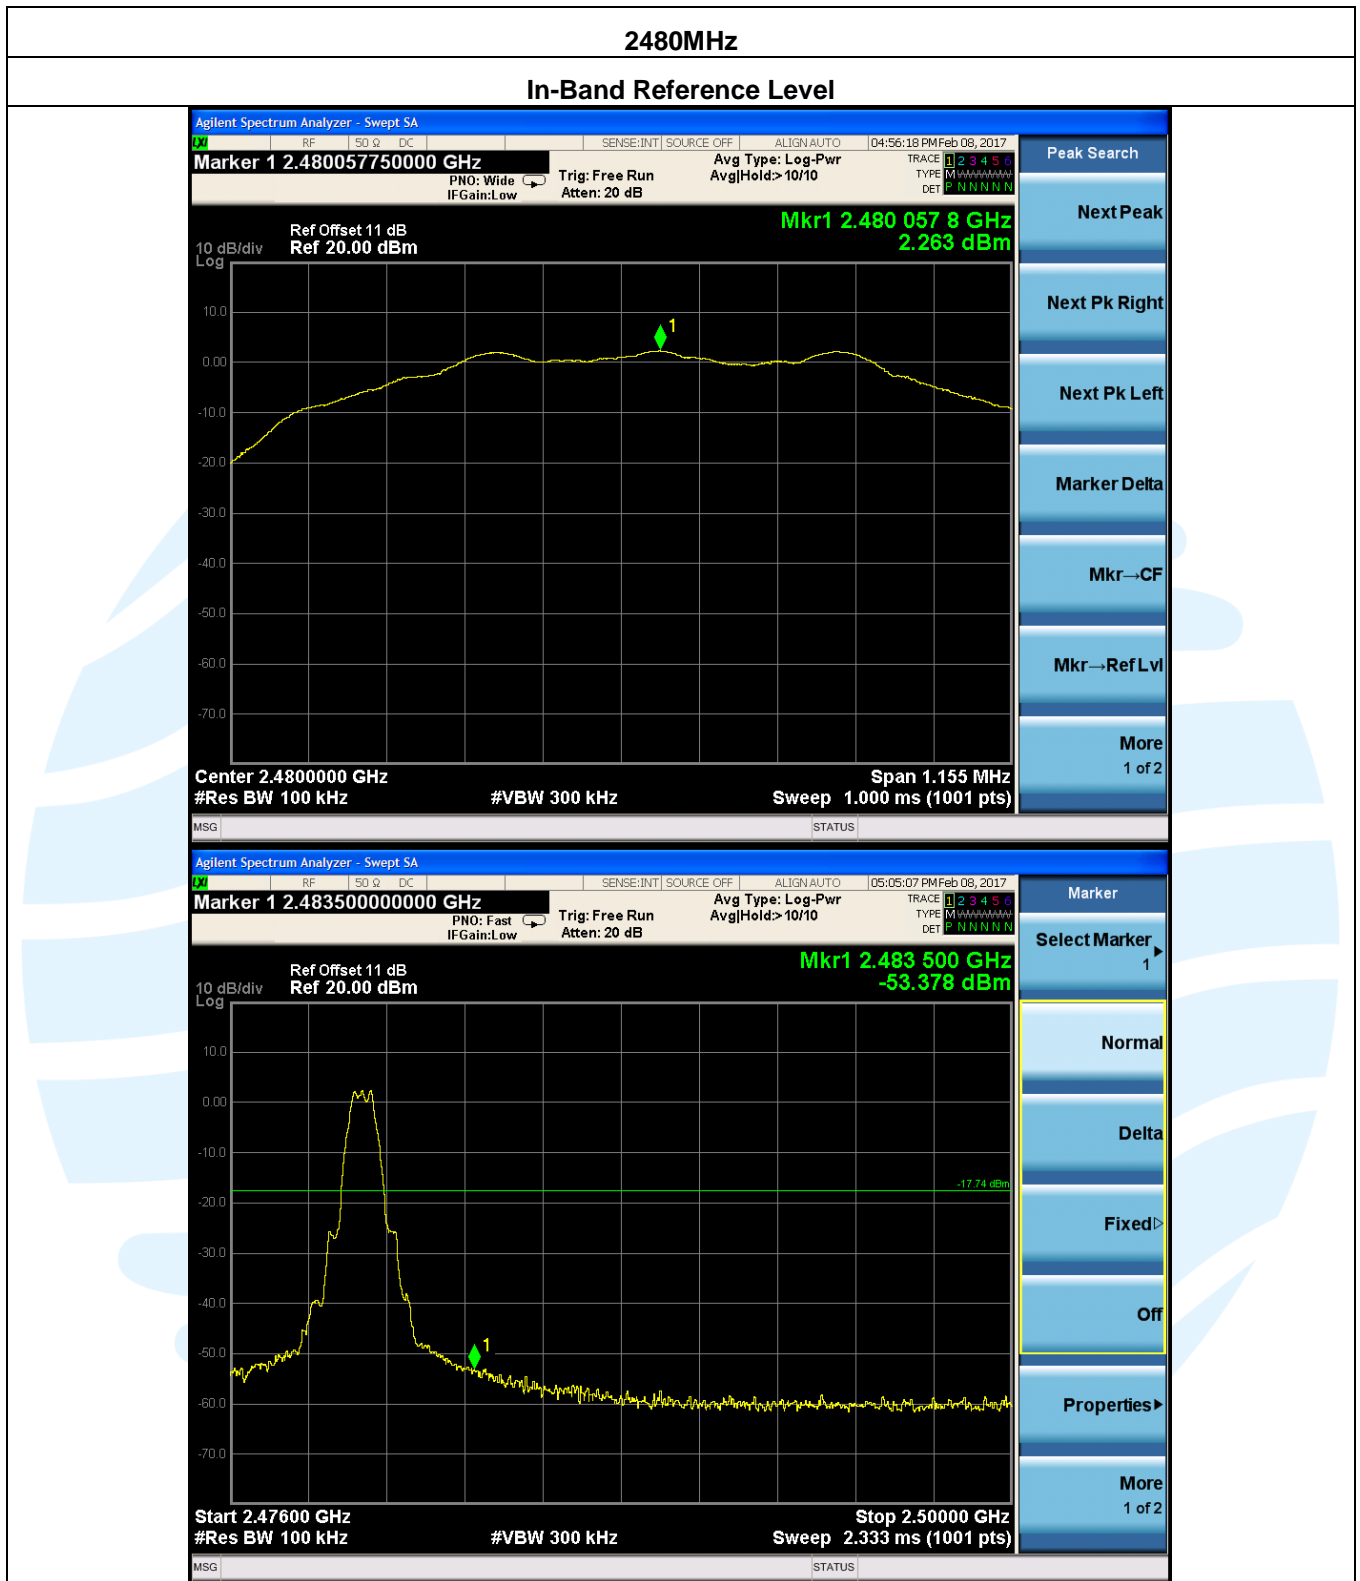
2480MHz

In-Band Reference Level

Agilent Spectrum Analyzer - Swept SA

RF | 50 Ω | DC | SENSE:INT | SOURCE OFF | ALIGN AUTO | 04:56:18 PM Feb 08, 2017

Marker 1 2.480057750000 GHz

PNO: Wide IFGain:Low

Trig: Free Run Atten: 20 dB

Avg Type: Log-Pwr Avg|Hold:> 10/10

TRACE 1 2 3 4 5 6 TYPE M DET P N N N N N

Peak Search

10 dB/div Log

Ref Offset 11 dB Ref 20.00 dBm

Mkr1 2.480 057 8 GHz 2.263 dBm

10.0
0.00
-10.0
-20.0
-30.0
-40.0
-50.0
-60.0
-70.0

1

Center 2.4800000 GHz
#Res BW 100 kHz
#VBW 300 kHz
Span 1.155 MHz
Sweep 1.000 ms (1001 pts)

Next Peak
Next Pk Right
Next Pk Left
Marker Delta
Mkr→CF
Mkr→Ref Lvl
More 1 of 2

MSG
STATUS

Agilent Spectrum Analyzer - Swept SA

RF | 50 Ω | DC | SENSE:INT | SOURCE OFF | ALIGN AUTO | 05:05:07 PM Feb 08, 2017

Marker 1 2.483500000000 GHz

PNO: Fast IFGain:Low

Trig: Free Run Atten: 20 dB

Avg Type: Log-Pwr Avg|Hold:> 10/10

TRACE 1 2 3 4 5 6 TYPE M DET P N N N N N

Marker

10 dB/div Log

Ref Offset 11 dB Ref 20.00 dBm

Mkr1 2.483 500 GHz -53.378 dBm

10.0
0.00
-10.0
-20.0
-30.0
-40.0
-50.0
-60.0
-70.0

-17.74 dBm

1

Start 2.47600 GHz
#Res BW 100 kHz
#VBW 300 kHz
Stop 2.50000 GHz
Sweep 2.333 ms (1001 pts)

Select Marker 1
Normal
Delta
Fixed
Off
Properties
More 1 of 2

MSG
STATUS